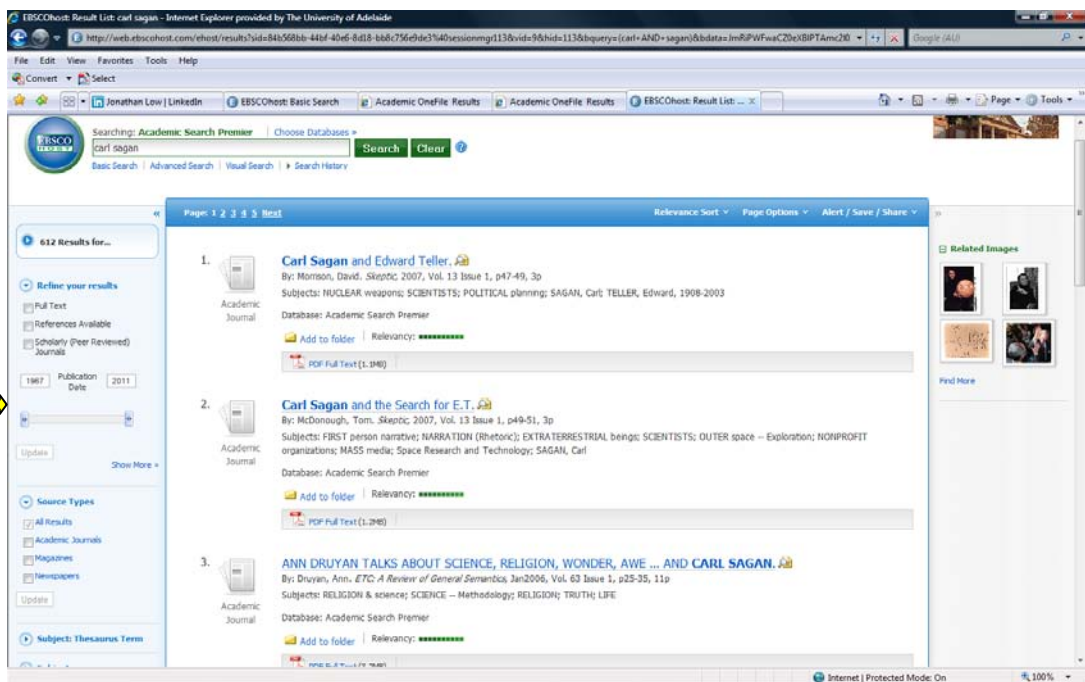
EBSCOhost: Result List: carl sagan - Internet Explorer provided by The University of Adelaide

http://web.ebscohost.com/ehost/results?sid=84b568bb-44bf-40e6-8d18-bb8c756e9de3%40sessionmgr113&vid=9&hid=113&bquery=(carl+AND+sagan)&bdata=JmRiPWFwaCZ0eXBlPTAmc2l0

Google (AU)

File Edit View Favorites Tools Help

Convert Select

Jonathan Low | LinkedIn | EBSCOhost: Basic Search | Academic OneFile Results | Academic OneFile Results | EBSCOhost: Result List: ...

Page Tools

Searching: Academic Search Premier | Choose Databases »

carl sagan

Search Clear

Basic Search | Advanced Search | Visual Search | Search History

612 Results for...

Refine your results

Full Text

References Available

Scholarly (Peer Reviewed) Journals

1967 Publication Date 2011

Update

Show More »

Source Types

All Results

Academic Journals

Magazines

Newspapers

Update

Subject: Thesaurus Term

Page: 1 2 3 4 5 Next

Relevance Sort | Page Options | Alert / Save / Share

1. Carl Sagan and Edward Teller.
By: Morrison, David. Skeptic, 2007, Vol. 13 Issue 1, p47-49, 3p
Subjects: NUCLEAR weapons; SCIENTISTS; POLITICAL planning; SAGAN, Carl; TELLER, Edward, 1908-2003
Database: Academic Search Premier
Academic Journal
Add to folder | Relevancy:
PDF Full Text (1.1MB)

2. Carl Sagan and the Search for E.T.
By: McDonough, Tom. Skeptic, 2007, Vol. 13 Issue 1, p49-51, 3p
Subjects: FIRST person narrative; NARRATION (Rhetoric); EXTRATERRESTRIAL beings; SCIENTISTS; OUTER space -- Exploration; NONPROFIT organizations; MASS media; Space Research and Technology; SAGAN, Carl
Database: Academic Search Premier
Academic Journal
Add to folder | Relevancy:
PDF Full Text (1.2MB)

3. ANN DRUYAN TALKS ABOUT SCIENCE, RELIGION, WONDER, AWE ... AND CARL SAGAN.
By: Druyan, Ann. ETC: A Review of General Semantics, Jan2006, Vol. 63 Issue 1, p25-35, 11p
Subjects: RELIGION & science; SCIENCE -- Methodology; RELIGION; TRUTH; LIFE
Database: Academic Search Premier
Academic Journal
Add to folder | Relevancy:
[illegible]

Related Images

Find More

Internet | Protected Mode: On

100%